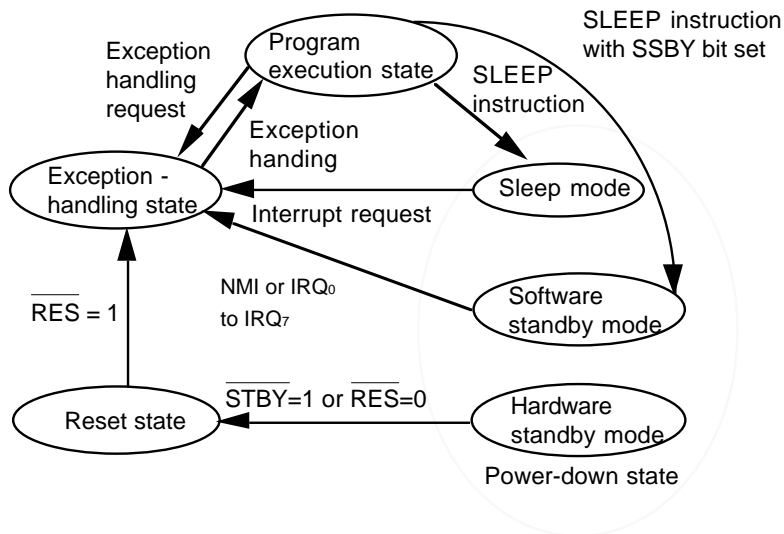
SLEEP instruction with SSBY bit set

Exception handling request

Program execution state

SLEEP instruction

Exception handing

Exception - handling state

Sleep mode

Interrupt request

NMI or $IRQ_0$ to $IRQ_7$

$\overline{RES}$ = 1

Software standby mode

$\overline{STBY}$=1 or $\overline{RES}$=0

Reset state

Hardware standby mode

Power-down state